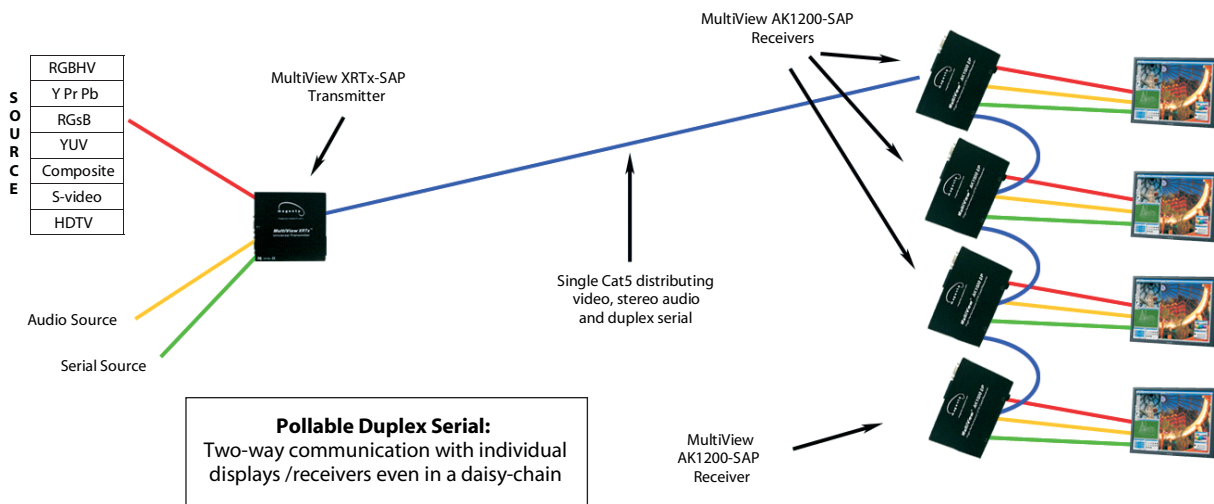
SOURCE

| RGBHV |
|---|
| Y Pr Pb |
| RGsB |
| YUV |
| Composite |
| S-video |
| HDTV |

MultiView XRTx-SAP Transmitter

MultiView AK1200-SAP Receivers

Single Cat5 distributing video, stereo audio and duplex serial

Audio Source

Serial Source

**Pollable Duplex Serial:**
Two-way communication with individual displays /receivers even in a daisy-chain

MultiView AK1200-SAP Receiver